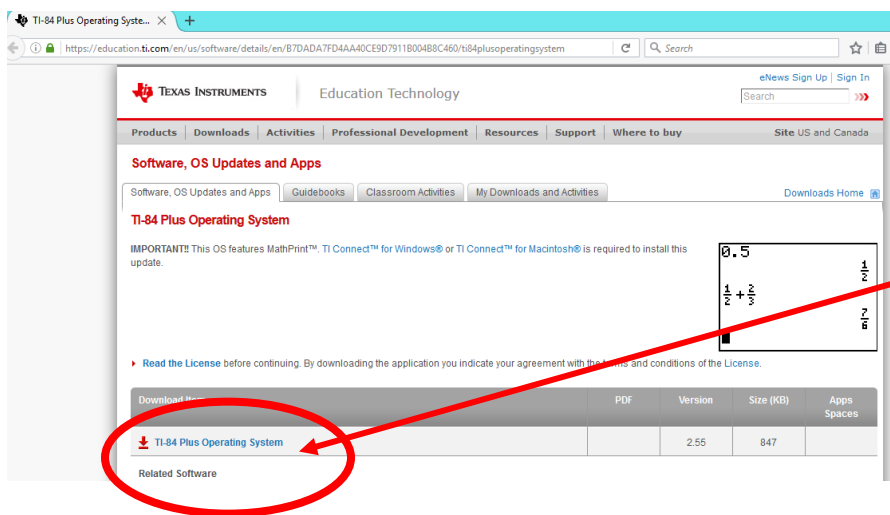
TI-84 Plus Operating Syste... ×

https://education.ti.com/en/us/software/details/en/B7DADA7FD4AA40CE9D7911B004B8C460/ti84plusoperatingsystem

Search

Texas Instruments | Education Technology

eNews Sign Up | Sign In

Search

Products | Downloads | Activities | Professional Development | Resources | Support | Where to buy

Site US and Canada

Software, OS Updates and Apps

Software, OS Updates and Apps | Guidebooks | Classroom Activities | My Downloads and Activities

Downloads Home

TI-84 Plus Operating System

IMPORTANT!! This OS features MathPrint™. TI Connect™ for Windows® or TI Connect™ for Macintosh® is required to install this update.

0.5
$\frac{1}{2}$
$\frac{1}{2}+\frac{2}{3}$
$\frac{7}{6}$

Read the License before continuing. By downloading the application you indicate your agreement with the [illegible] and conditions of the License.

| Download Item | PDF | Version | Size (KB) | Apps Spaces |
|---|---|---|---|---|
| TI-84 Plus Operating System | | 2.55 | 847 | |

Related Software